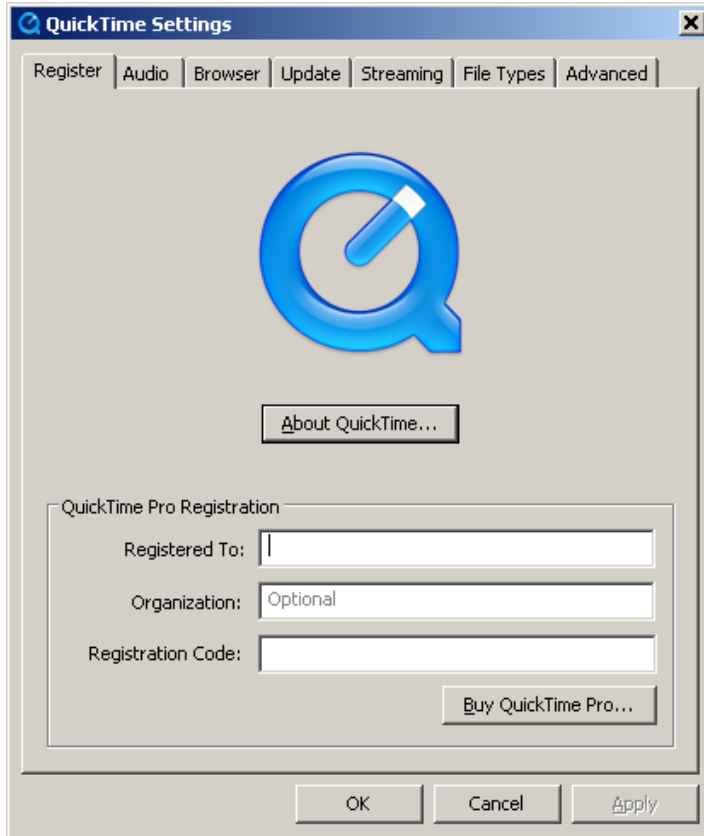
QuickTime Settings

Register | Audio | Browser | Update | Streaming | File Types | Advanced

About QuickTime...

QuickTime Pro Registration

Registered To:

Organization: Optional

Registration Code:

Buy QuickTime Pro...

OK | Cancel | Apply